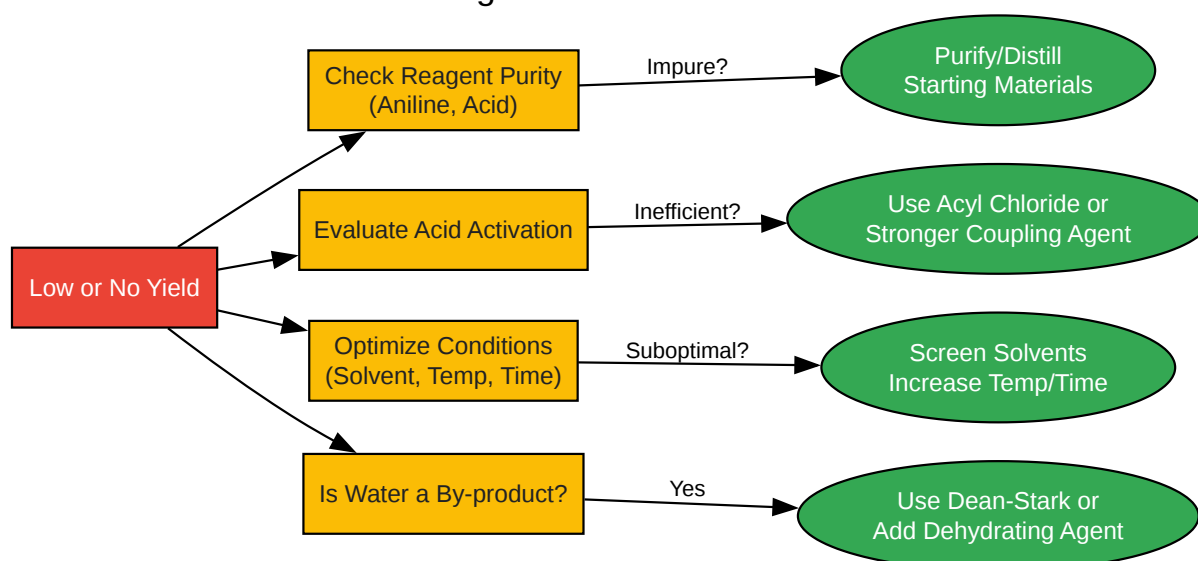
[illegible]

Low or No Yield

Check Reagent Purity (Aniline, Acid)

Impure?

Purify/Distill Starting Materials

Evaluate Acid Activation

Inefficient?

Use Acyl Chloride or Stronger Coupling Agent

Optimize Conditions (Solvent, Temp, Time)

Suboptimal?

Screen Solvents Increase Temp/Time

Is Water a By-product?

Yes

Use Dean-Stark or Add Dehydrating Agent